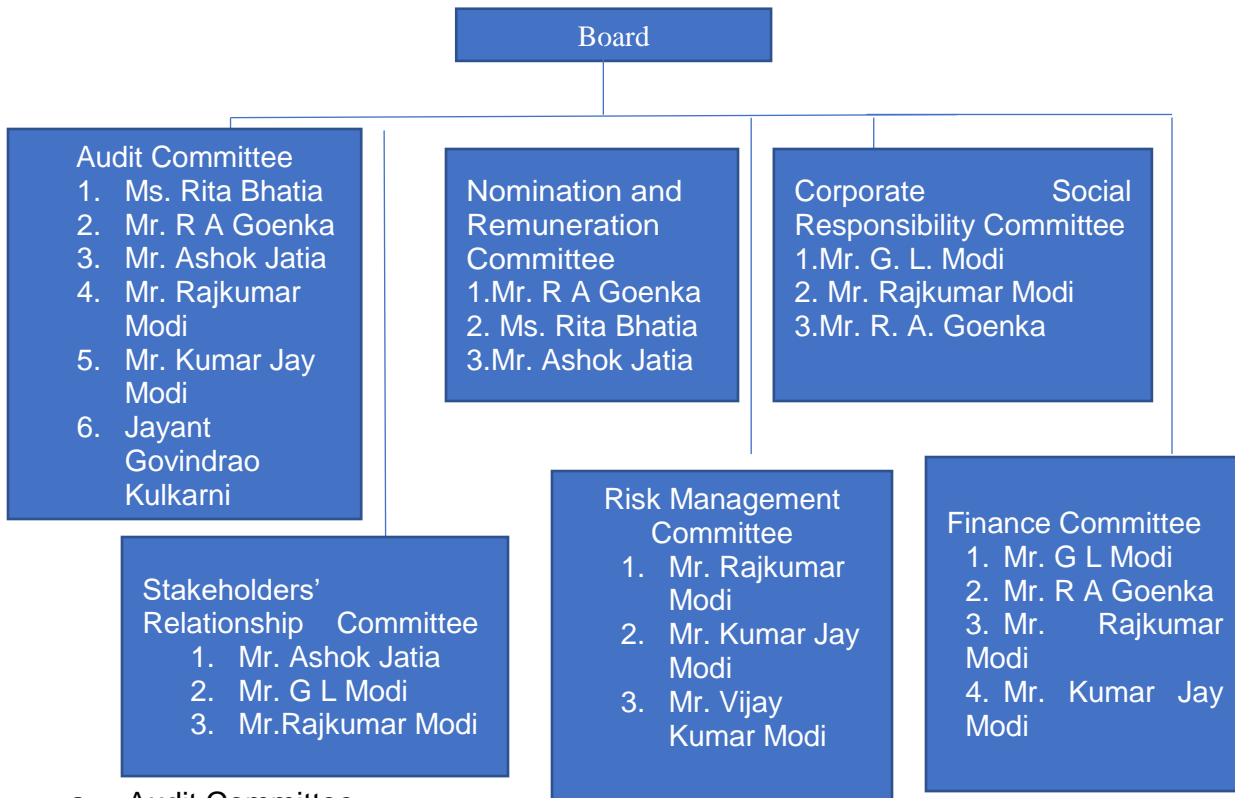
Board

Audit Committee
1. Ms. Rita Bhatia
2. Mr. R A Goenka
3. Mr. Ashok Jatia
4. Mr. Rajkumar Modi
5. Mr. Kumar Jay Modi
6. Jayant Govindrao Kulkarni

Nomination and Remuneration Committee
1.Mr. R A Goenka
2. Ms. Rita Bhatia
3.Mr. Ashok Jatia

Corporate Social Responsibility Committee
1.Mr. G. L. Modi
2. Mr. Rajkumar Modi
3.Mr. R. A. Goenka

Stakeholders' Relationship Committee
1. Mr. Ashok Jatia
2. Mr. G L Modi
3. Mr.Rajkumar Modi

Risk Management Committee
1. Mr. Rajkumar Modi
2. Mr. Kumar Jay Modi
3. Mr. Vijay Kumar Modi

Finance Committee
1. Mr. G L Modi
2. Mr. R A Goenka
3. Mr. Rajkumar Modi
4. Mr. Kumar Jay Modi

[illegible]